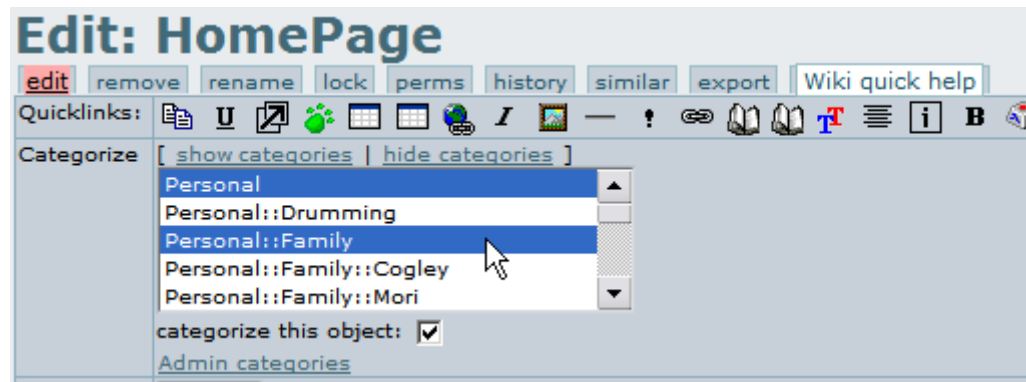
Edit: HomePage

edit remove rename lock perms history similar export Wiki quick help

Quicklinks:

Categorize [ show categories | hide categories ]

Personal
Personal::Drumming
Personal::Family
Personal::Family::Cogley
Personal::Family::Mori

categorize this object:

Admin categories